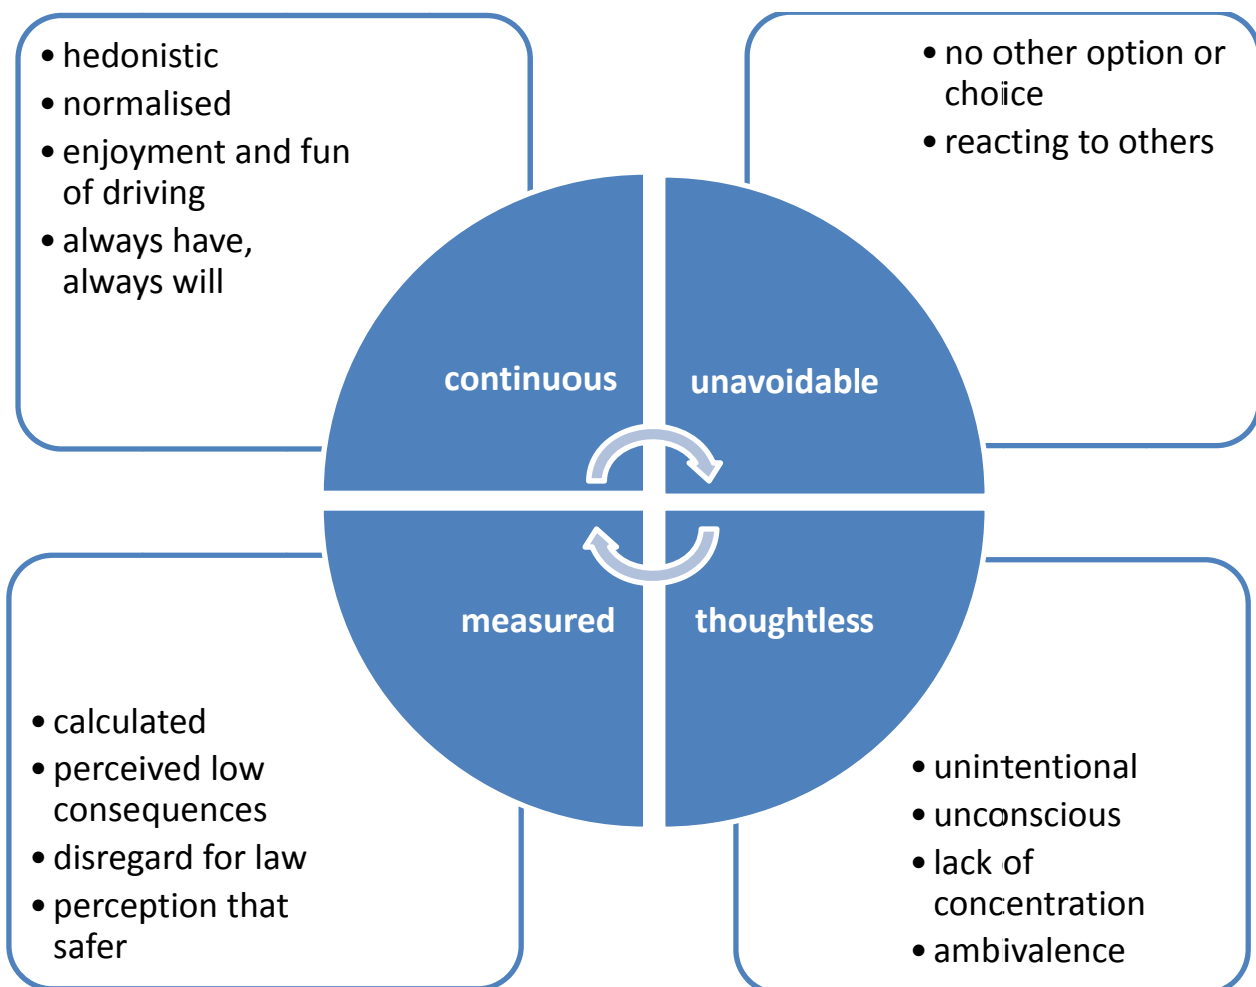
- hedonistic
- normalised
- enjoyment and fun of driving
- always have, always will

- no other option or choice
- reacting to others

continuous

unavoidable

measured

thoughtless

- calculated
- perceived low consequences
- disregard for law
- perception that safer

- unintentional
- unconscious
- lack of concentration
- ambivalence